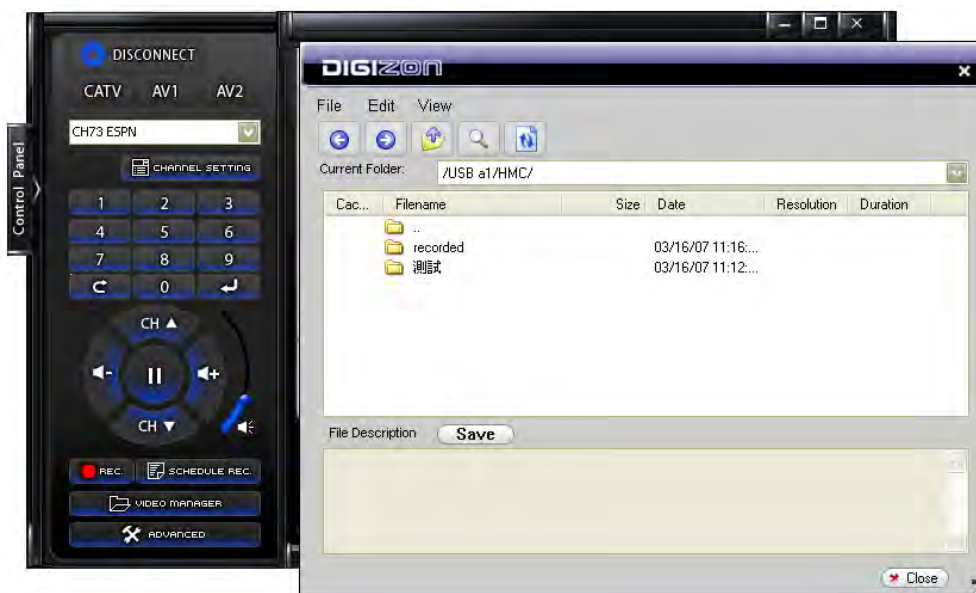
Control Panel

DISCONNECT

CATV AV1 AV2

CH73 ESPN

CHANNEL SETTING

1 2 3
4 5 6
7 8 9
0

CH ▲
CH ▼

REC. SCHEDULE REC.

VIDEO MANAGER

ADVANCED

DIGIZON

File Edit View

Current Folder: /USB a1/HMC/

| Cac... | Filename | Size | Date | Resolution | Duration |
|---|---|---|---|---|---|
| | .. | | | | |
| | recorded | | 03/16/07 11:16:... | | |
| | 測試 | | 03/16/07 11:12:... | | |

File Description Save

Close